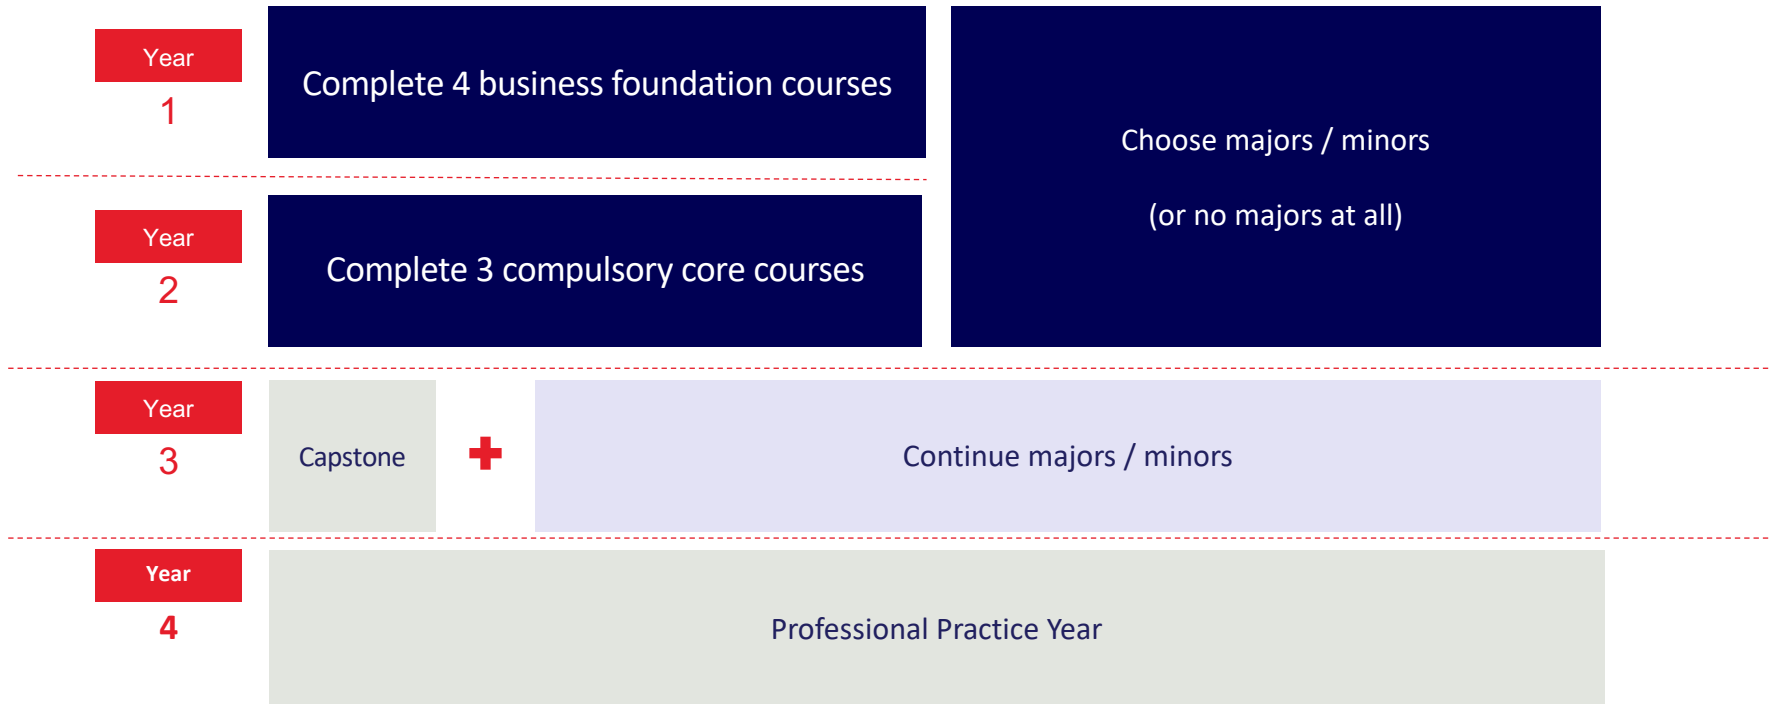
Year
1

Complete 4 business foundation courses

Choose majors / minors

(or no majors at all)

Year
2

Complete 3 compulsory core courses

Year
3

Capstone

+

Continue majors / minors

Year
4

Professional Practice Year